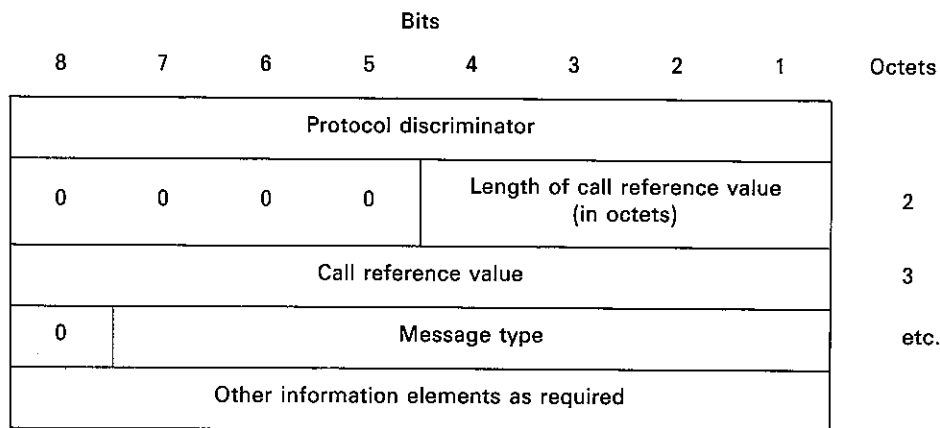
Bits

| 8 | 7 | 6 | 5 | 4 | 3 | 2 | 1 | Octets |
|---|---|---|---|---|---|---|---|---|
| Protocol discriminator | | | | | | | | |
| 0 | 0 | 0 | 0 | Length of call reference value (in octets) | | | | 2 |
| Call reference value | | | | | | | | 3 |
| 0 | Message type | | | | | | | etc. |
| Other information elements as required | | | | | | | | |